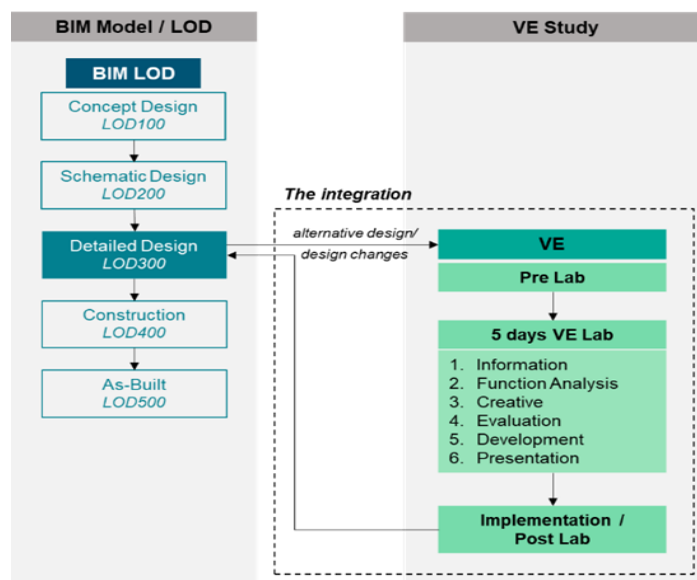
BIM Model / LOD

BIM LOD

Concept Design
LOD100

Schematic Design
LOD200

Detailed Design
LOD300

Construction
LOD400

As-Built
LOD500

VE Study

The integration

alternative design/
design changes

VE

Pre Lab

5 days VE Lab

1. Information
2. Function Analysis
3. Creative
4. Evaluation
5. Development
6. Presentation

Implementation /
Post Lab